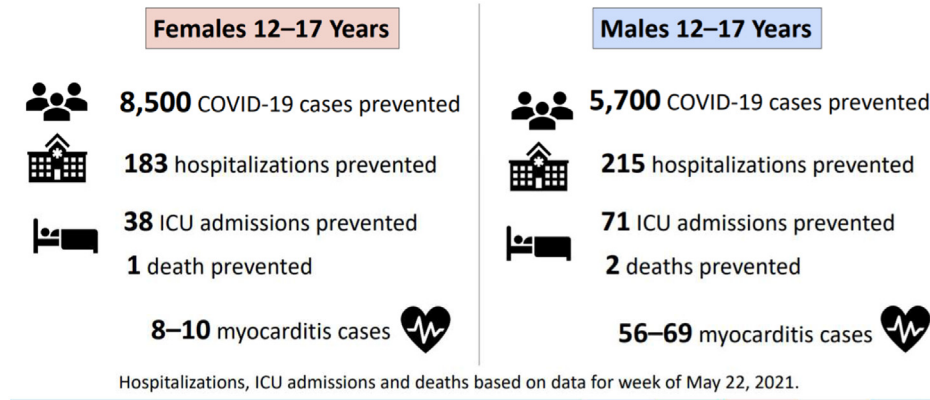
Females 12–17 Years

8,500 COVID-19 cases prevented

183 hospitalizations prevented

38 ICU admissions prevented

1 death prevented

8–10 myocarditis cases

Males 12–17 Years

5,700 COVID-19 cases prevented

215 hospitalizations prevented

71 ICU admissions prevented

2 deaths prevented

56–69 myocarditis cases

Hospitalizations, ICU admissions and deaths based on data for week of May 22, 2021.